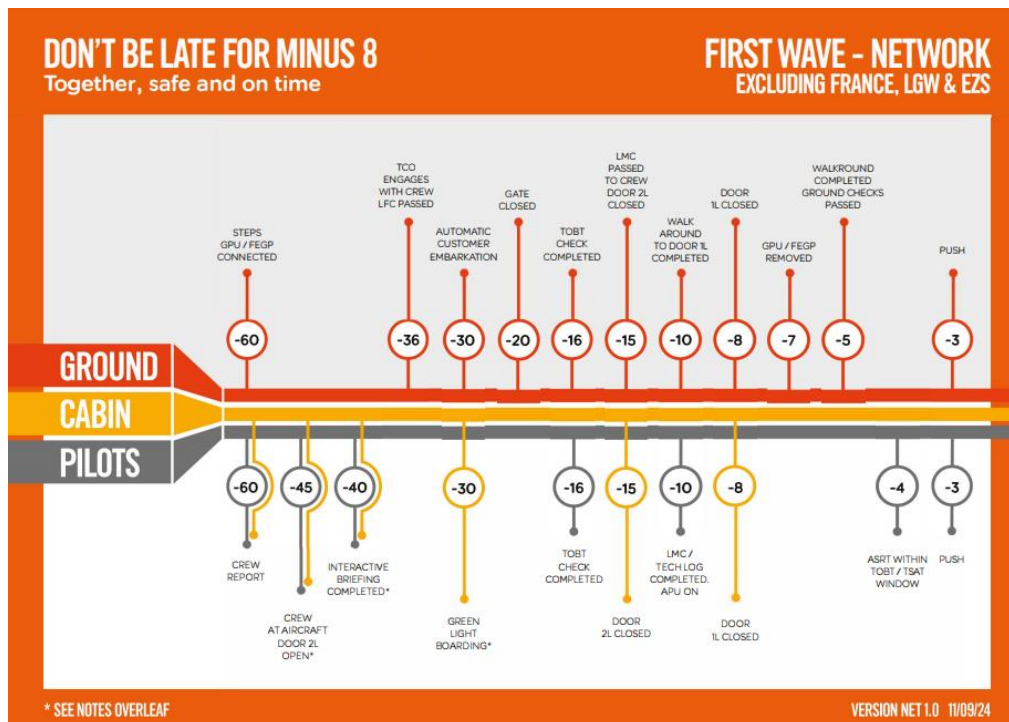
DON'T BE LATE FOR MINUS 8
Together, safe and on time

FIRST WAVE - NETWORK
EXCLUDING FRANCE, LGW & EZS

STEPS GPU / FEGP CONNECTED
-60

TCO ENGAGES WITH CREW LFC PASSED
-36

AUTOMATIC CUSTOMER EMBARKATION
-30

GATE CLOSED
-20

TOBT CHECK COMPLETED
-16

LMC PASSED TO CREW DOOR 2L CLOSED
-15

WALK AROUND TO DOOR 1L COMPLETED
-10

DOOR 1L CLOSED
-8

GPU / FEGP REMOVED
-7

WALKROUND COMPLETED GROUND CHECKS PASSED
-5

PUSH
-3

GROUND
CABIN
PILOTS

-60
CREW REPORT

-45
CREW AT AIRCRAFT DOOR 2L OPEN*

-40
INTERACTIVE BRIEFING COMPLETED*

-30
GREEN LIGHT BOARDING*

-16
TOBT CHECK COMPLETED

-15
DOOR 2L CLOSED

-10
LMC / TECH LOG COMPLETED. APU ON

-8
DOOR 1L CLOSED

-4
ASRT WITHIN TOBT / TSAT WINDOW

-3
PUSH

* SEE NOTES OVERLEAF

VERSION NET 1.0 11/09/24